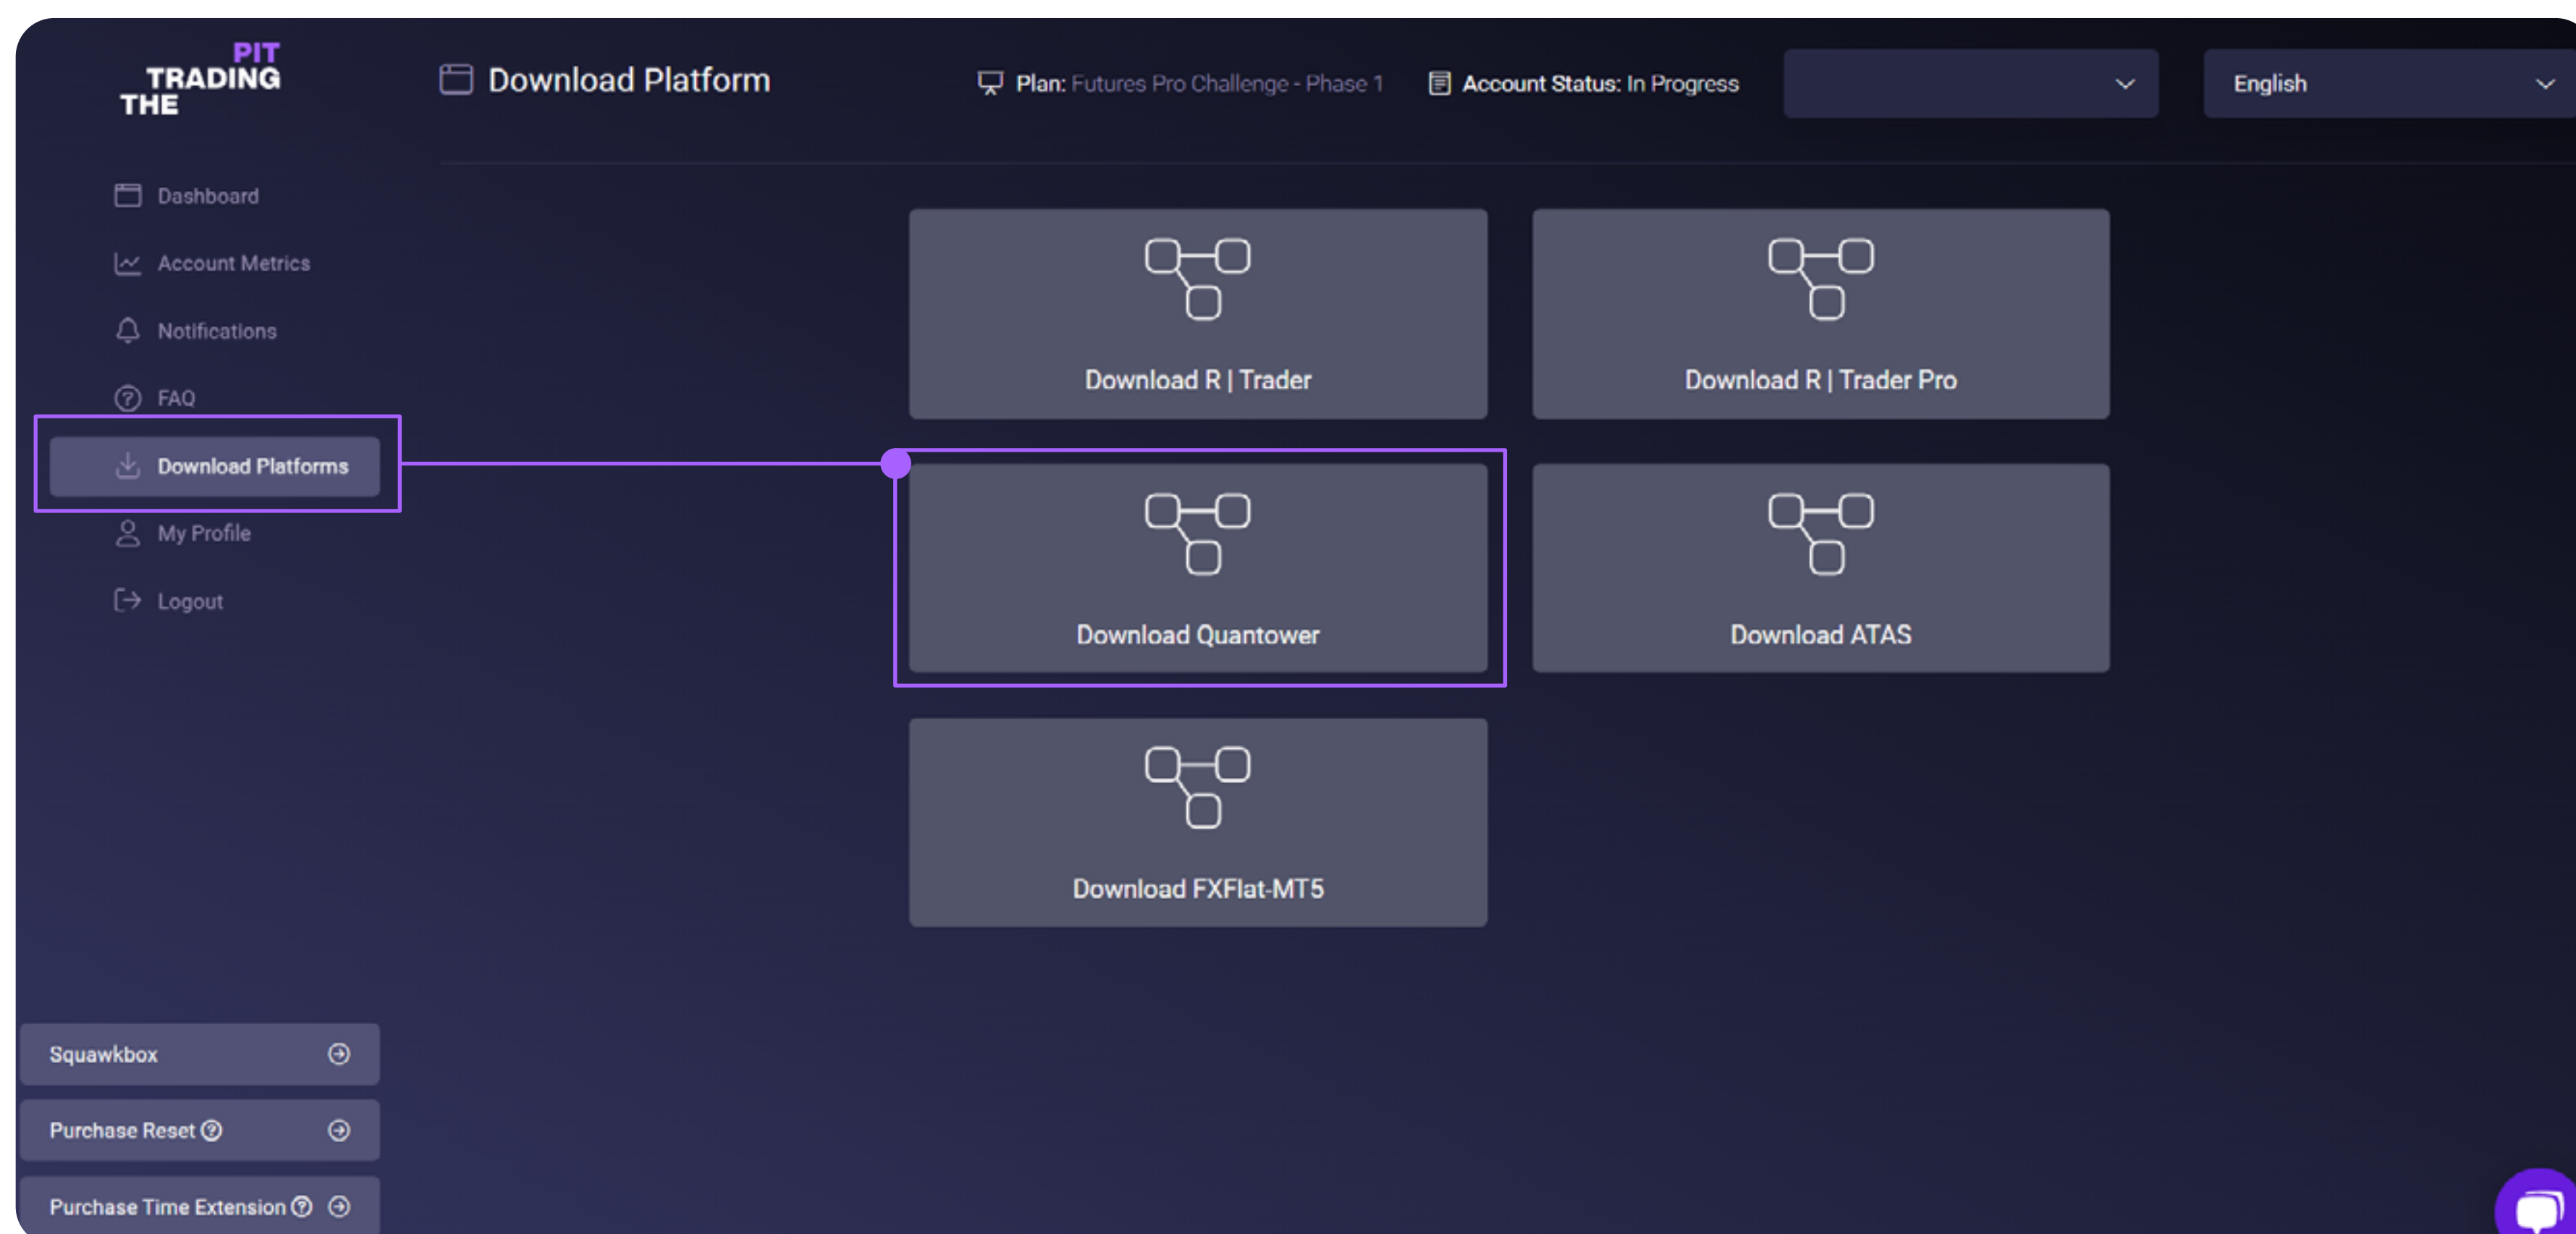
THE TRADING PIT

Download Platform

Plan: Futures Pro Challenge - Phase 1

Account Status: In Progress

English

Dashboard

Account Metrics

Notifications

FAQ

Download Platforms

My Profile

Logout

Download R | Trader

Download R | Trader Pro

Download Quantower

Download ATAS

Download FXFlat-MT5

Squawkbox

Purchase Reset

Purchase Time Extension